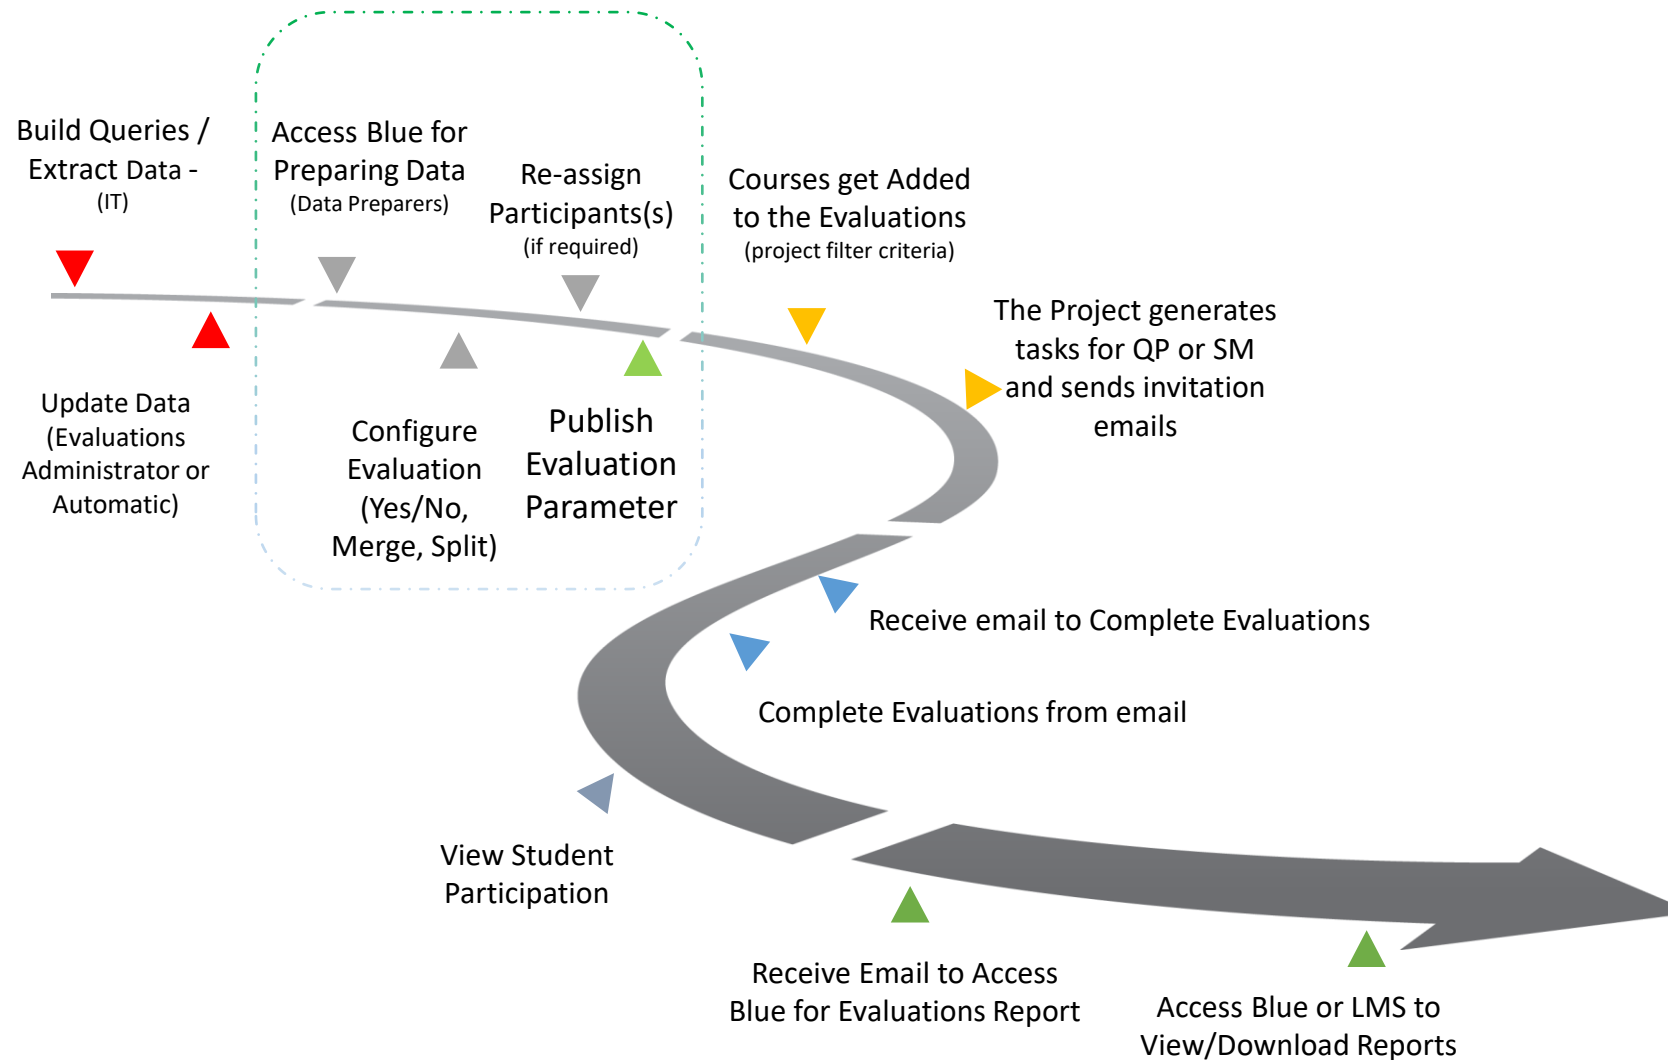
Build Queries / Extract Data - (IT)

Access Blue for Preparing Data (Data Preparers)

Re-assign Participants(s) (if required)

Courses get Added to the Evaluations (project filter criteria)

The Project generates tasks for QP or SM and sends invitation emails

Update Data (Evaluations Administrator or Automatic)

Configure Evaluation (Yes/No, Merge, Split)

Publish Evaluation Parameter

Receive email to Complete Evaluations

Complete Evaluations from email

View Student Participation

Receive Email to Access Blue for Evaluations Report

Access Blue or LMS to View/Download Reports